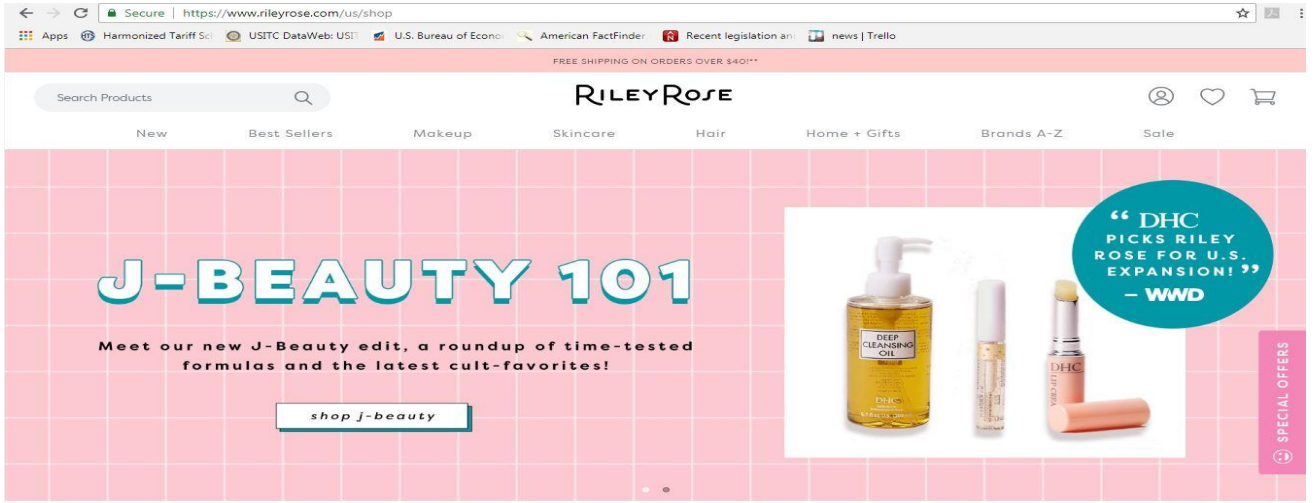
Secure | https://www.rileyrose.com/us/shop

Apps Harmonized Tariff Sc USITC DataWeb: USIT U.S. Bureau of Econo American FactFinder Recent legislation an news | Trello

FREE SHIPPING ON ORDERS OVER $40!**

Search Products

RILEY ROSE

New Best Sellers Makeup Skincare Hair Home + Gifts Brands A-Z Sale

J-BEAUTY 101

Meet our new J-Beauty edit, a roundup of time-tested formulas and the latest cult-favorites!

shop j-beauty

DEEP CLEANSING OIL

DHC

DHC

“DHC PICKS RILEY ROSE FOR U.S. EXPANSION!” – WWD

SPECIAL OFFERS